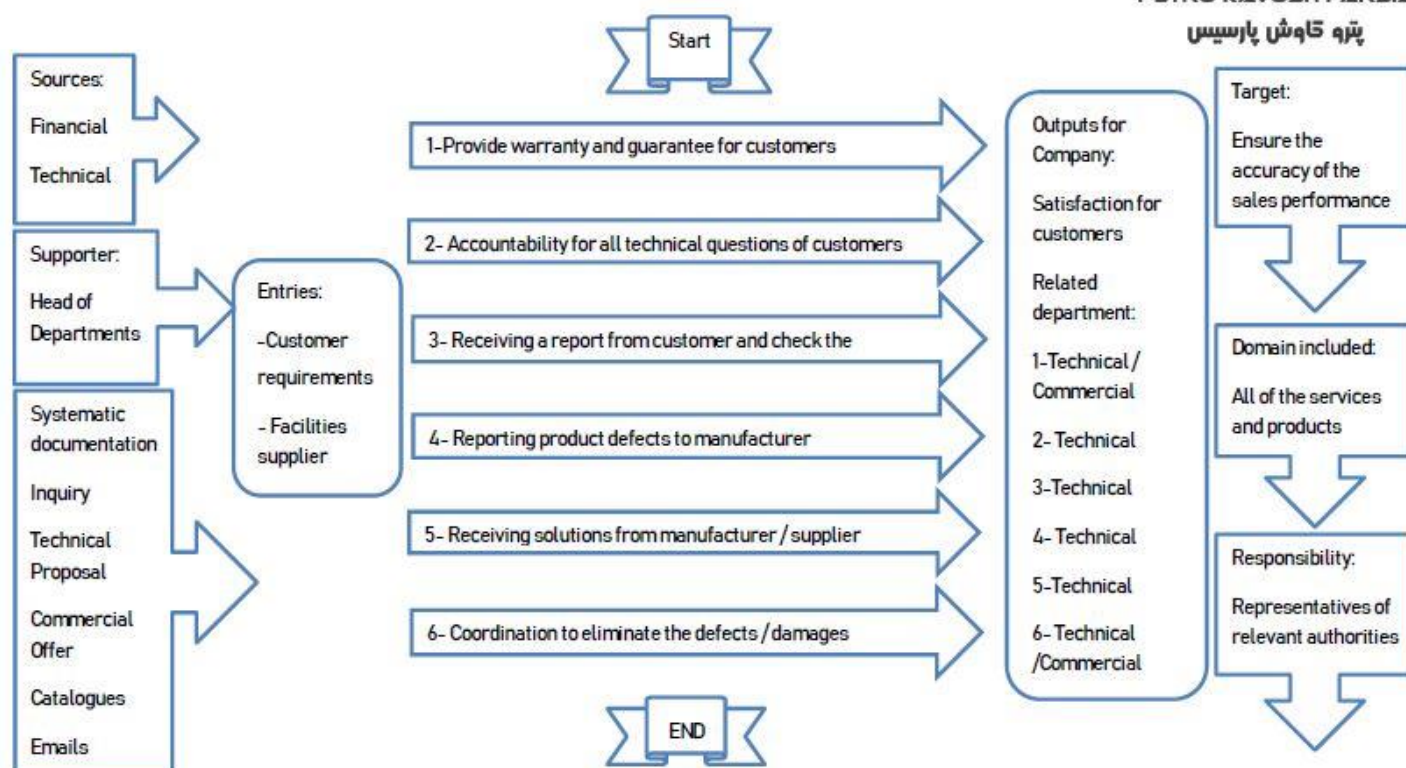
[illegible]

پترو کاوش پارسیس

Start

Sources:

Financial

Technical

Supporter:

Head of Departments

Systematic documentation

Inquiry

Technical Proposal

Commercial Offer

Catalogues

Emails

Entries:

-Customer requirements

- Facilities supplier

1-Provide warranty and guarantee for customers

2- Accountability for all technical questions of customers

3- Receiving a report from customer and check the

4- Reporting product defects to manufacturer

5- Receiving solutions from manufacturer / supplier

6- Coordination to eliminate the defects / damages

END

Outputs for Company:

Satisfaction for customers

Related department:

1-Technical / Commercial

2- Technical

3-Technical

4- Technical

5-Technical

6- Technical /Commercial

Target:

Ensure the accuracy of the sales performance

Domain included:

All of the services and products

Responsibility:

Representatives of relevant authorities